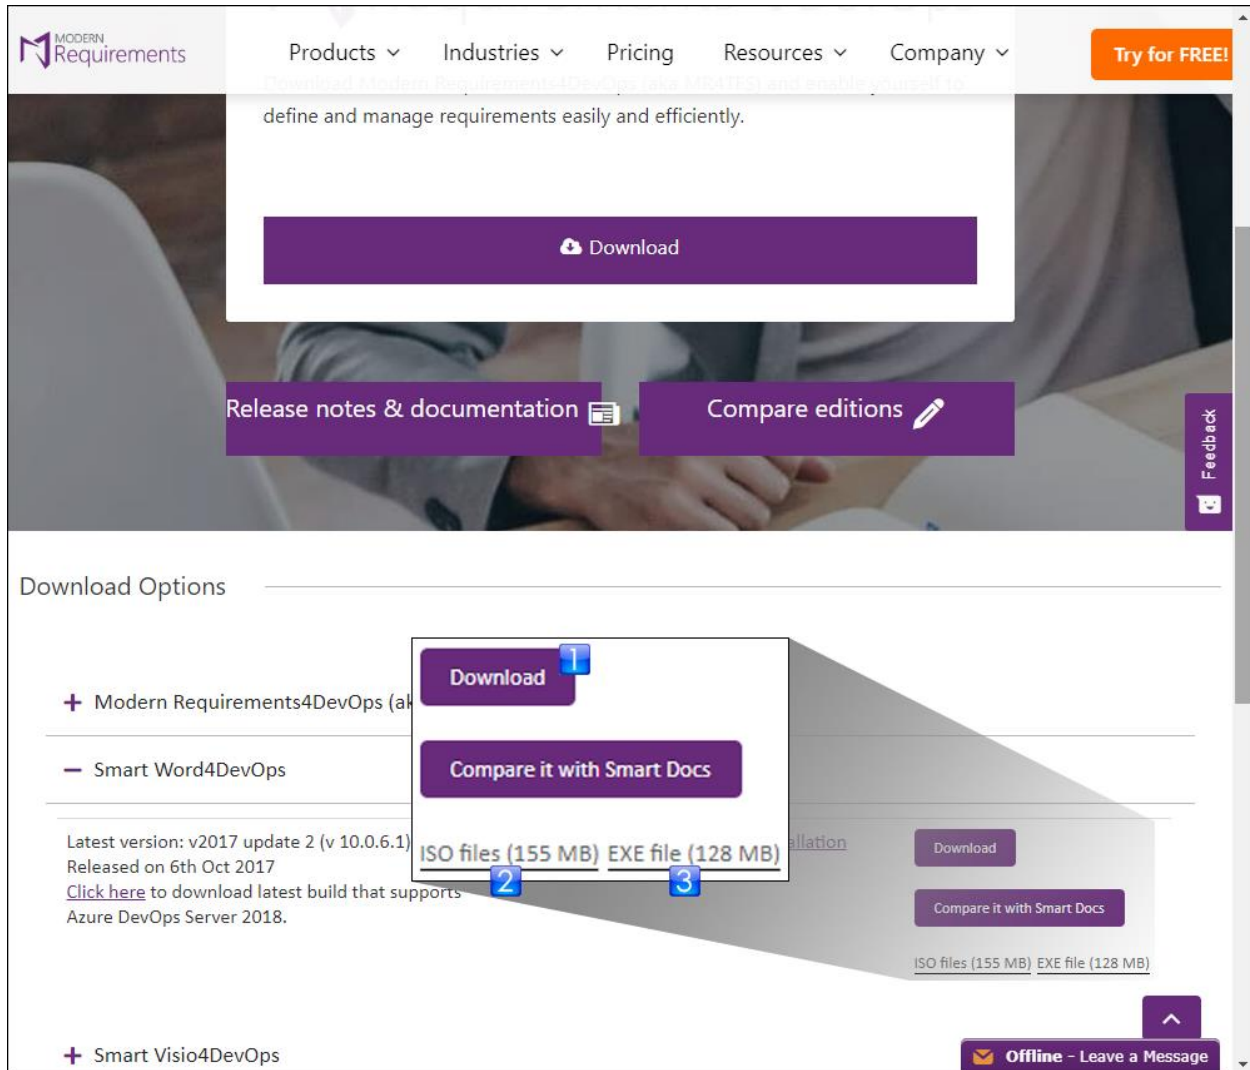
MODERN Requirements

Products Industries Pricing Resources Company

Try for FREE!

Download Modern Requirements4DevOps (aka MR4TFS) and enable yourself to define and manage requirements easily and efficiently.

Download

Release notes & documentation

Compare editions

Feedback

Download Options

+ Modern Requirements4DevOps (ak

− Smart Word4DevOps

Latest version: v2017 update 2 (v 10.0.6.1)
Released on 6th Oct 2017
Click here to download latest build that supports Azure DevOps Server 2018.

allation

Download 1

Compare it with Smart Docs

ISO files (155 MB) 2 EXE file (128 MB) 3

Download

Compare it with Smart Docs

ISO files (155 MB) EXE file (128 MB)

+ Smart Visio4DevOps

Offline - Leave a Message